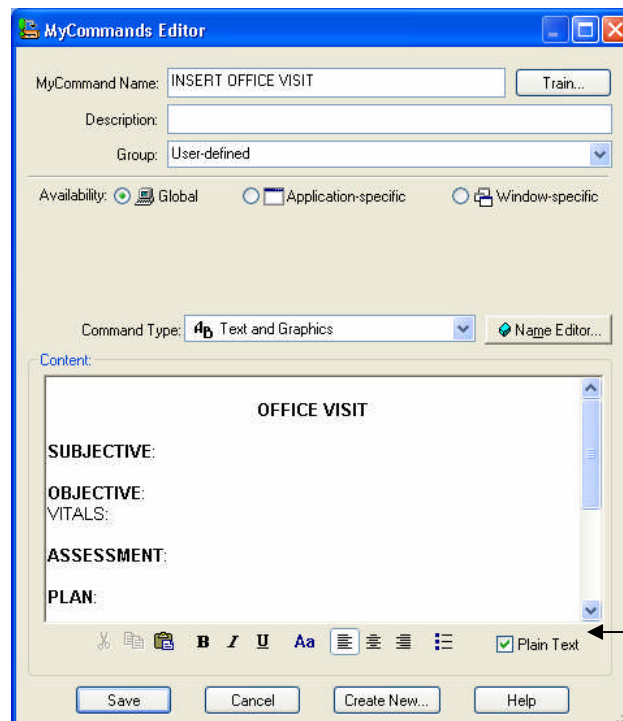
MyCommands Editor

MyCommand Name: INSERT OFFICE VISIT
Train...

Description:

Group: User-defined

Availability: Global Application-specific Window-specific

Command Type: Text and Graphics
Name Editor...

Content:

OFFICE VISIT

SUBJECTIVE:

OBJECTIVE:
VITALS:

ASSESSMENT:

PLAN:

B I U Aa

Plain Text

Save Cancel Create New... Help